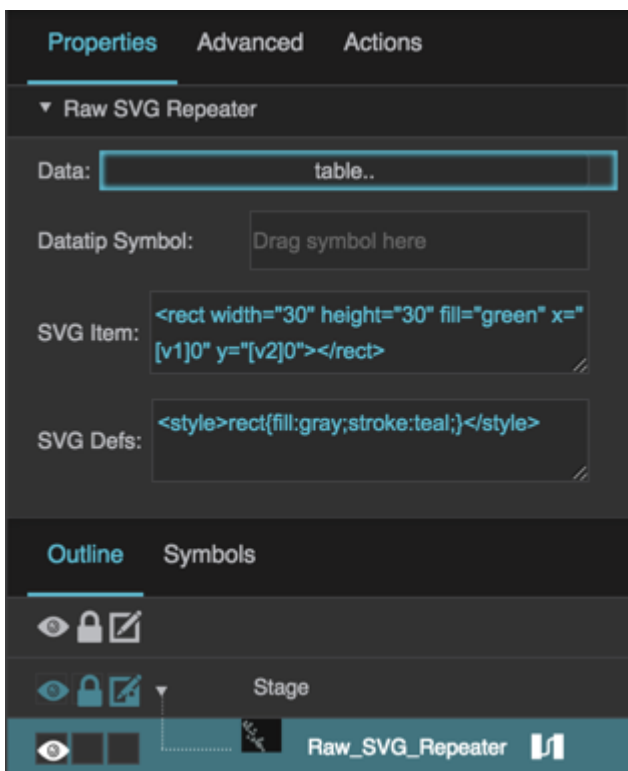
Properties Advanced Actions

▾ Raw SVG Repeater

Data: table..

Datatip Symbol: Drag symbol here

SVG Item: <rect width="30" height="30" fill="green" x="[v1]0" y="[v2]0"></rect>

SVG Defs: <style>rect{fill:gray;stroke:teal;}</style>

Outline Symbols

Stage

Raw_SVG_Repeater